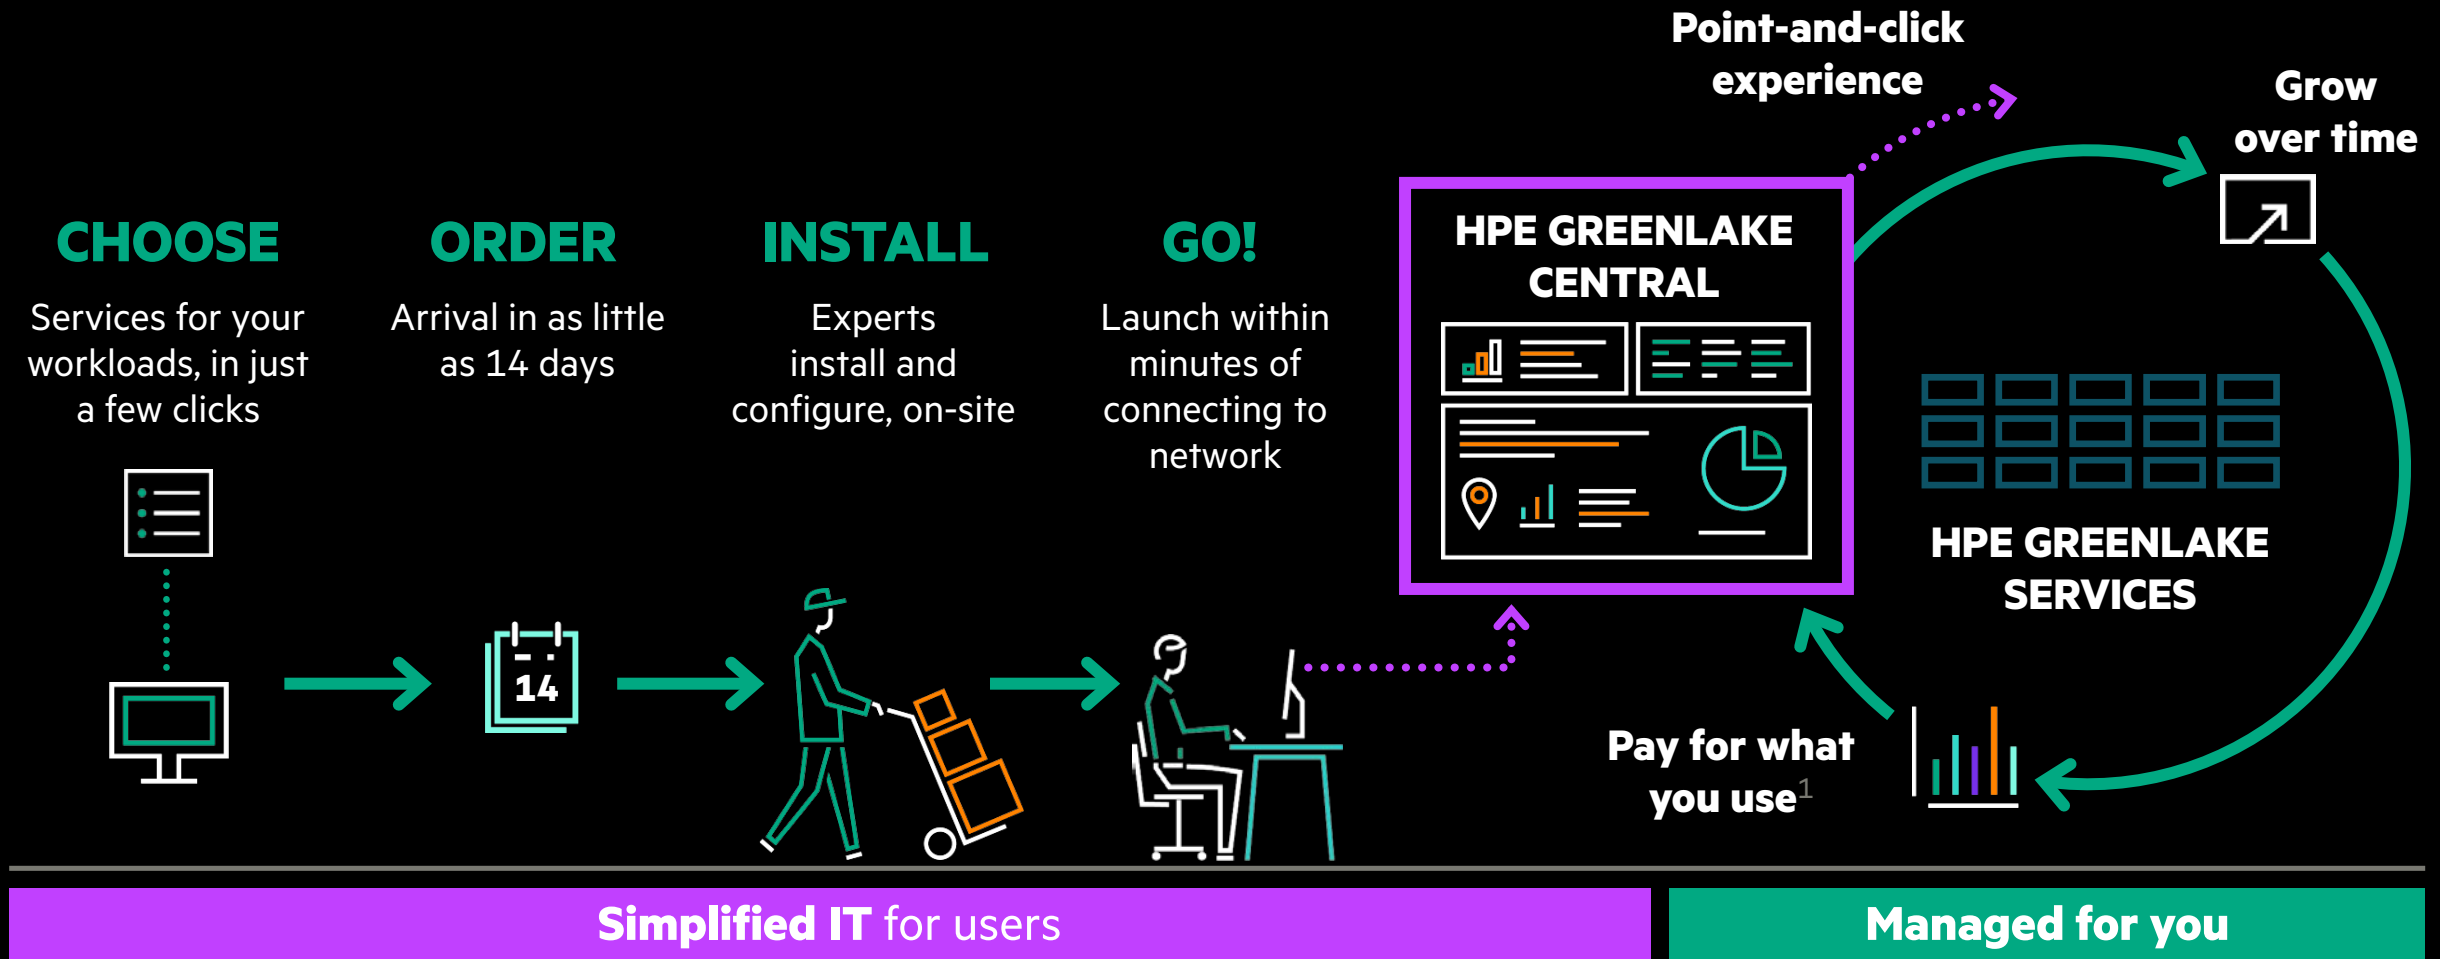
CHOOSE

Services for your workloads, in just a few clicks

ORDER

Arrival in as little as 14 days

14

INSTALL

Experts install and configure, on-site

GO!

Launch within minutes of connecting to network

Point-and-click experience

Grow over time

HPE GREENLAKE CENTRAL

HPE GREENLAKE SERVICES

Pay for what you use$^1$

Simplified IT for users

Managed for you